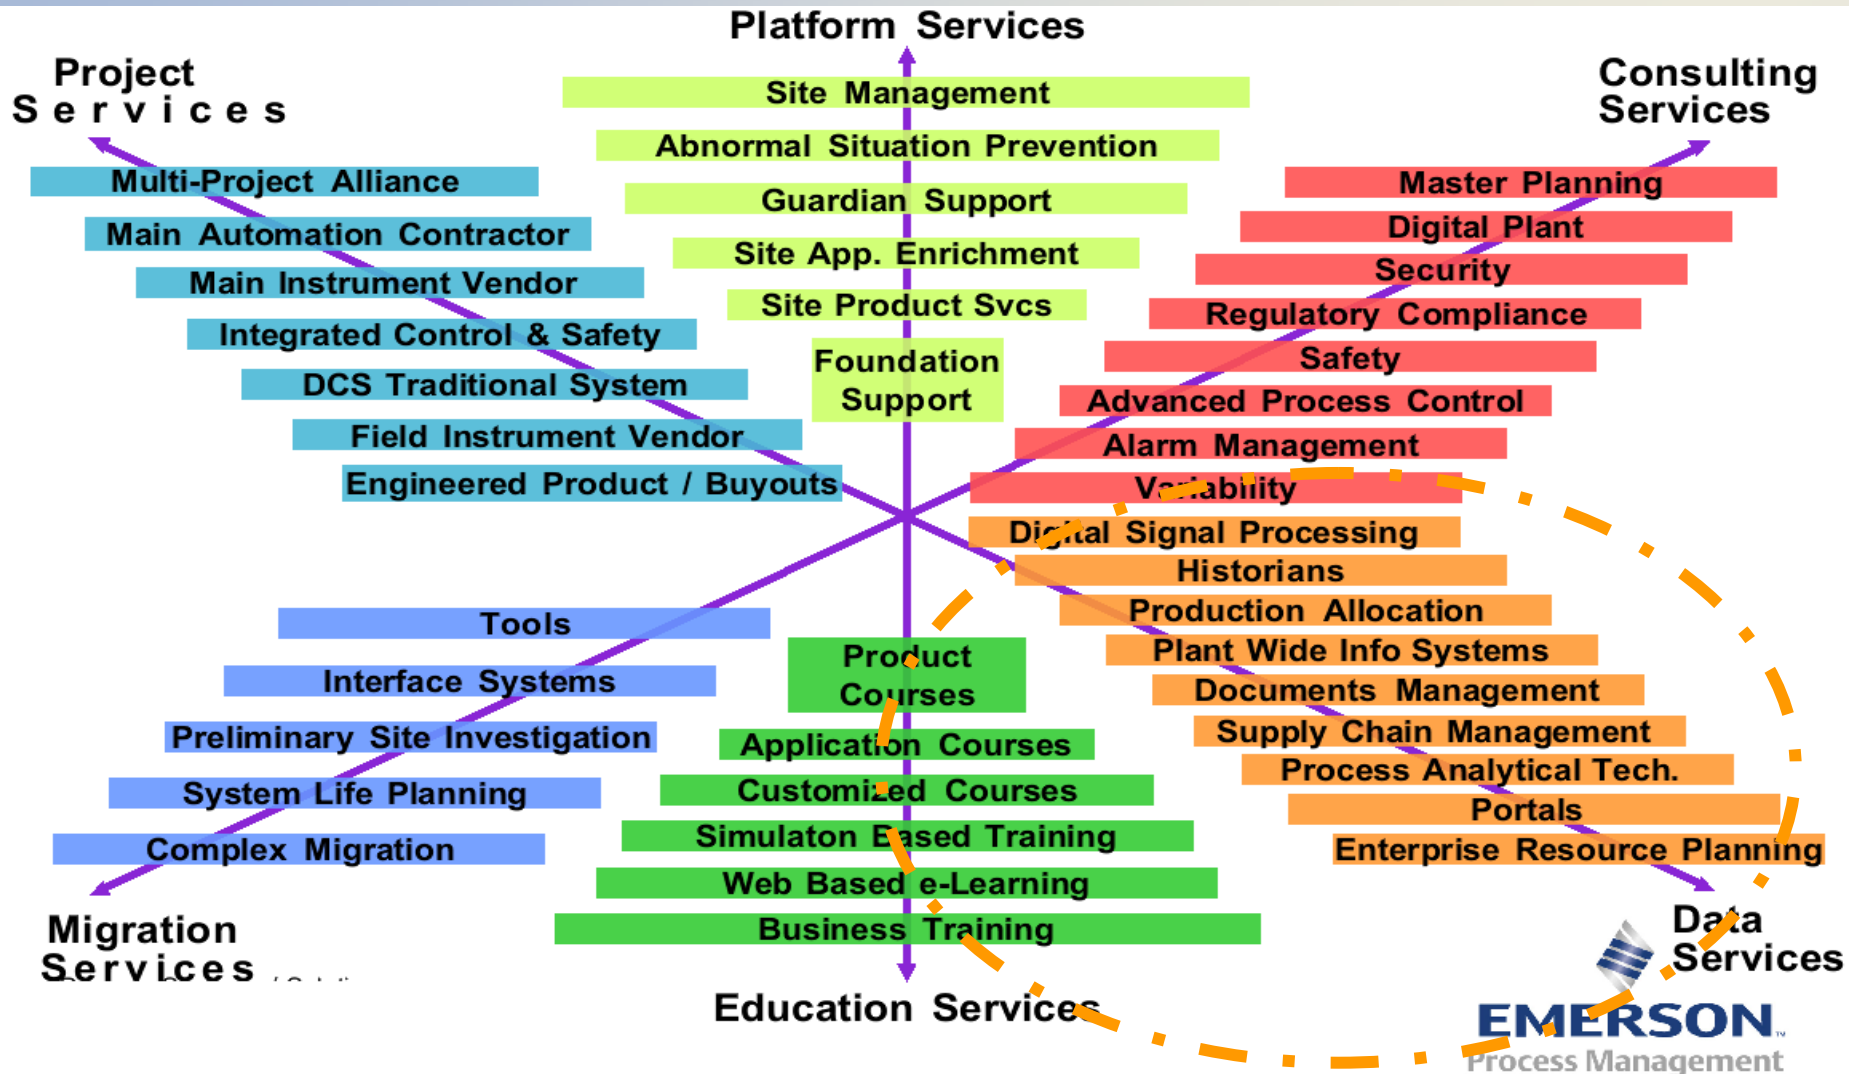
Platform Services

Project Services

Consulting Services

Site Management
Abnormal Situation Prevention
Guardian Support
Site App. Enrichment
Site Product Svcs
Foundation Support

Multi-Project Alliance
Main Automation Contractor
Main Instrument Vendor
Integrated Control & Safety
DCS Traditional System
Field Instrument Vendor
Engineered Product / Buyouts

Master Planning
Digital Plant
Security
Regulatory Compliance
Safety
Advanced Process Control
Alarm Management
Variability

Digital Signal Processing
Historians
Production Allocation
Plant Wide Info Systems
Documents Management
Supply Chain Management
Process Analytical Tech.
Portals
Enterprise Resource Planning

Tools
Interface Systems
Preliminary Site Investigation
System Life Planning
Complex Migration

Product Courses
Application Courses
Customized Courses
Simulaton Based Training
Web Based e-Learning
Business Training

Migration Services

Education Services

Data Services

EMERSON.
Process Management